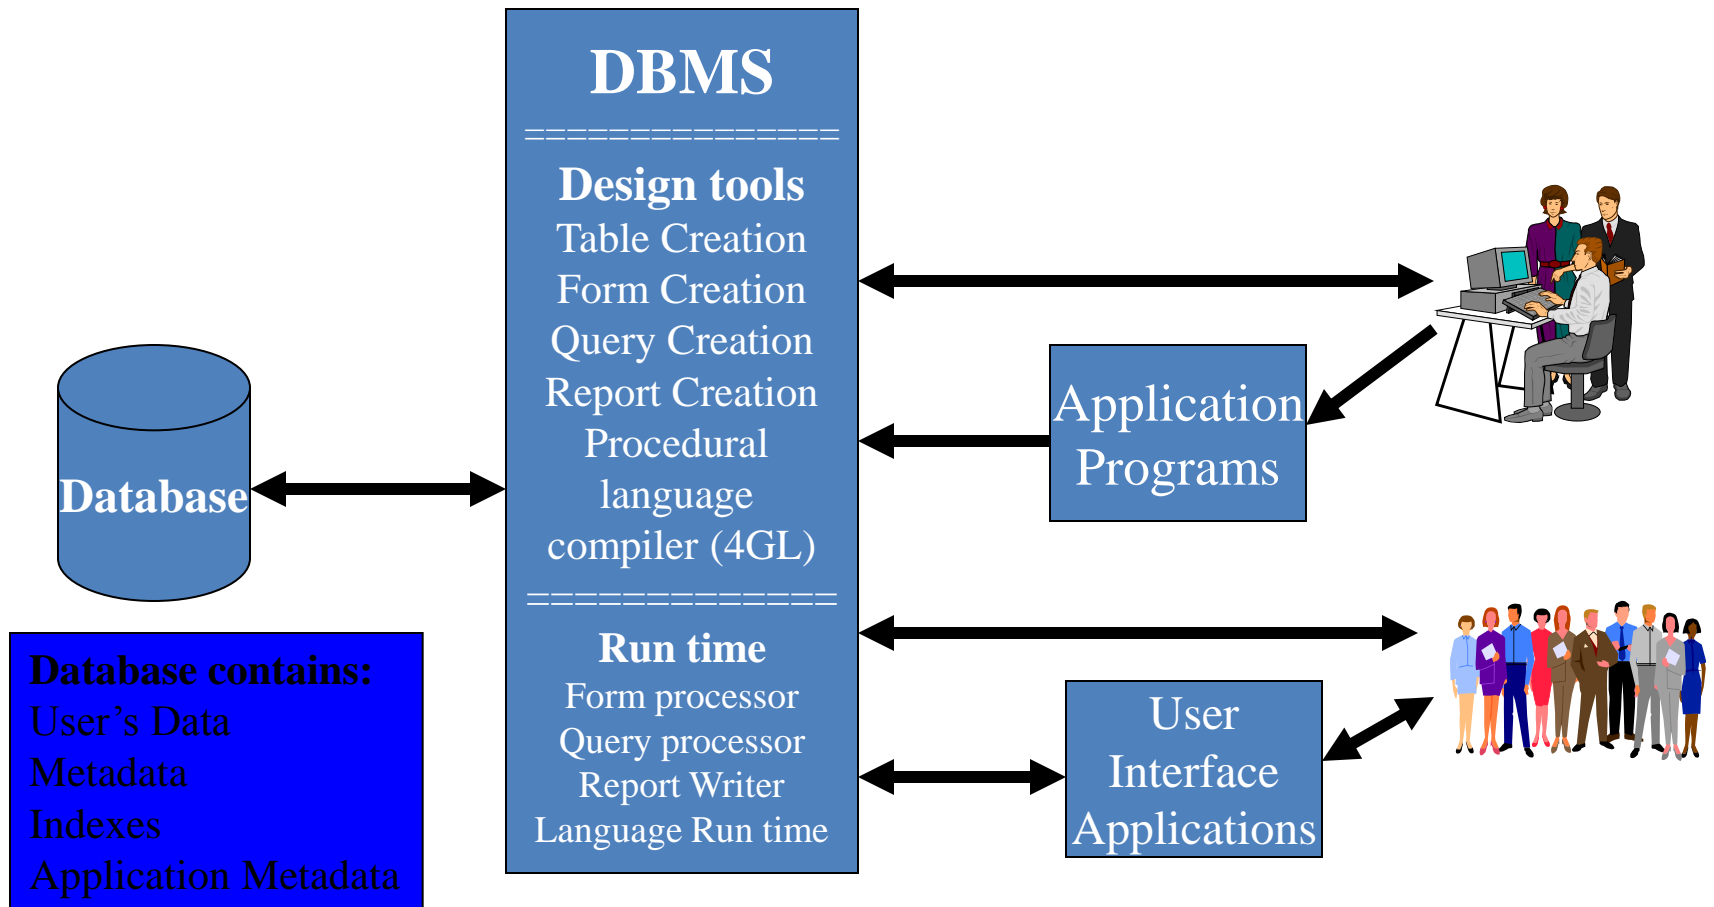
DBMS
===============
Design tools
Table Creation
Form Creation
Query Creation
Report Creation
Procedural language compiler (4GL)
==============
Run time
Form processor
Query processor
Report Writer
Language Run time

Database

Application Programs

User Interface Applications

Database contains:
User's Data
Metadata
Indexes
Application Metadata